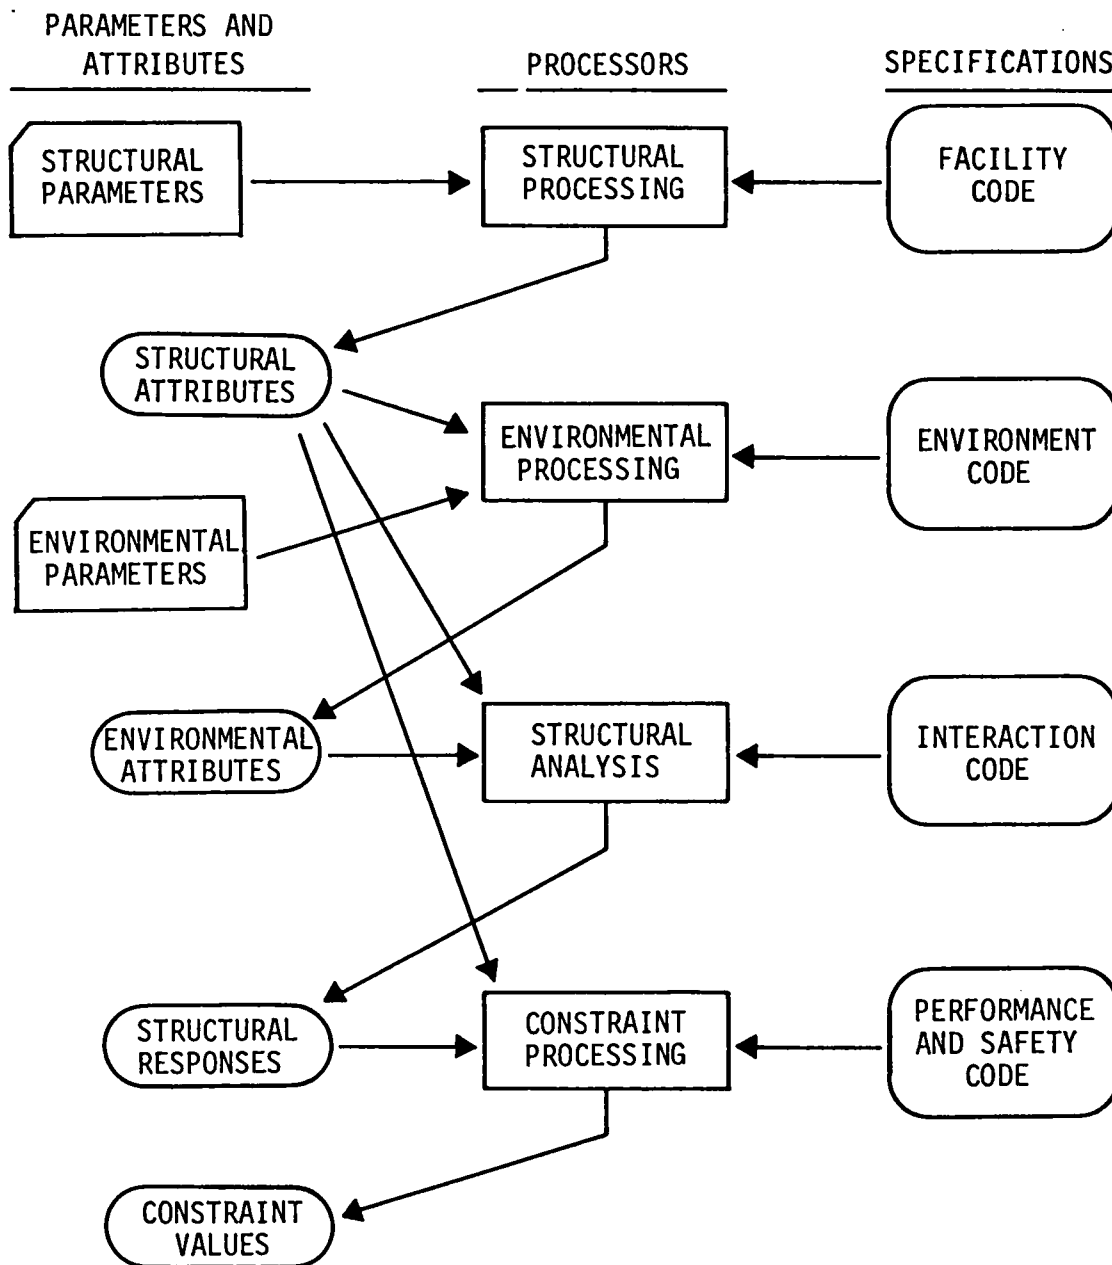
PARAMETERS AND ATTRIBUTES

PROCESSORS

SPECIFICATIONS

STRUCTURAL PARAMETERS

STRUCTURAL PROCESSING

FACILITY CODE

STRUCTURAL ATTRIBUTES

ENVIRONMENTAL PROCESSING

ENVIRONMENT CODE

ENVIRONMENTAL PARAMETERS

ENVIRONMENTAL ATTRIBUTES

STRUCTURAL ANALYSIS

INTERACTION CODE

STRUCTURAL RESPONSES

CONSTRAINT PROCESSING

PERFORMANCE AND SAFETY CODE

CONSTRAINT VALUES